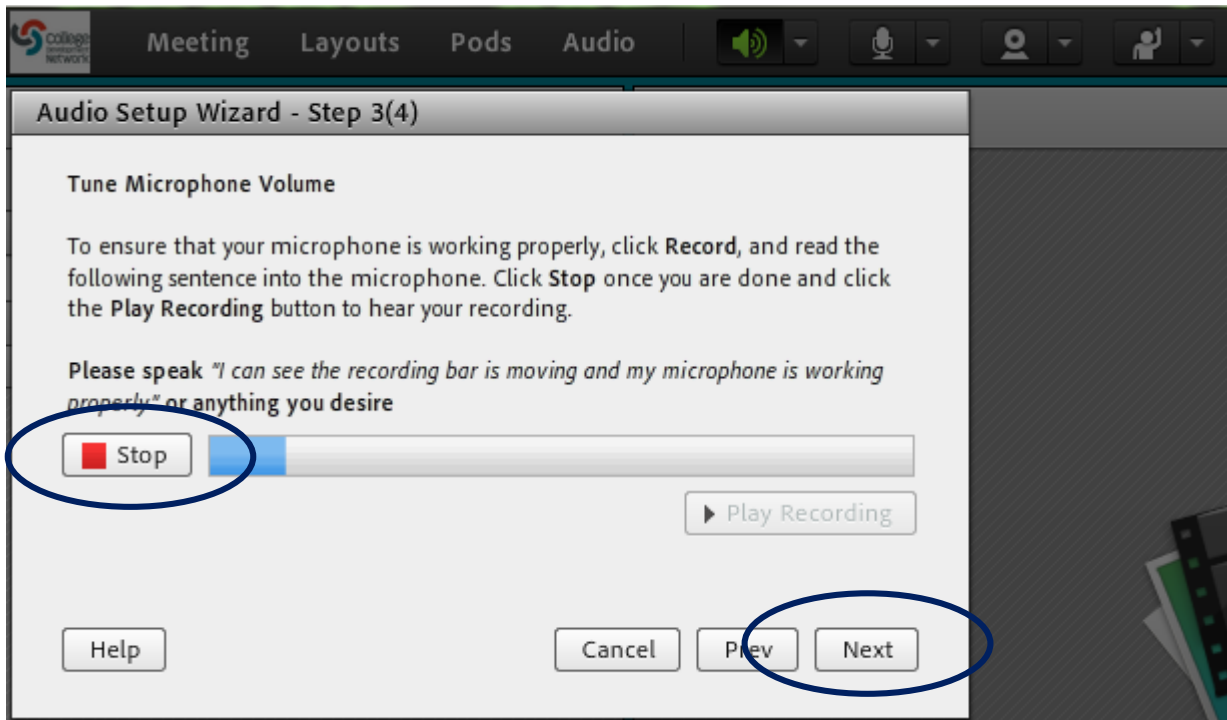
College Development Network

Meeting Layouts Pods Audio

Audio Setup Wizard - Step 3(4)

Tune Microphone Volume

To ensure that your microphone is working properly, click **Record**, and read the following sentence into the microphone. Click **Stop** once you are done and click the **Play Recording** button to hear your recording.

**Please speak** *"I can see the recording bar is moving and my microphone is working properly"* **or anything you desire**

Stop

Play Recording

Help

Cancel

Prev

Next